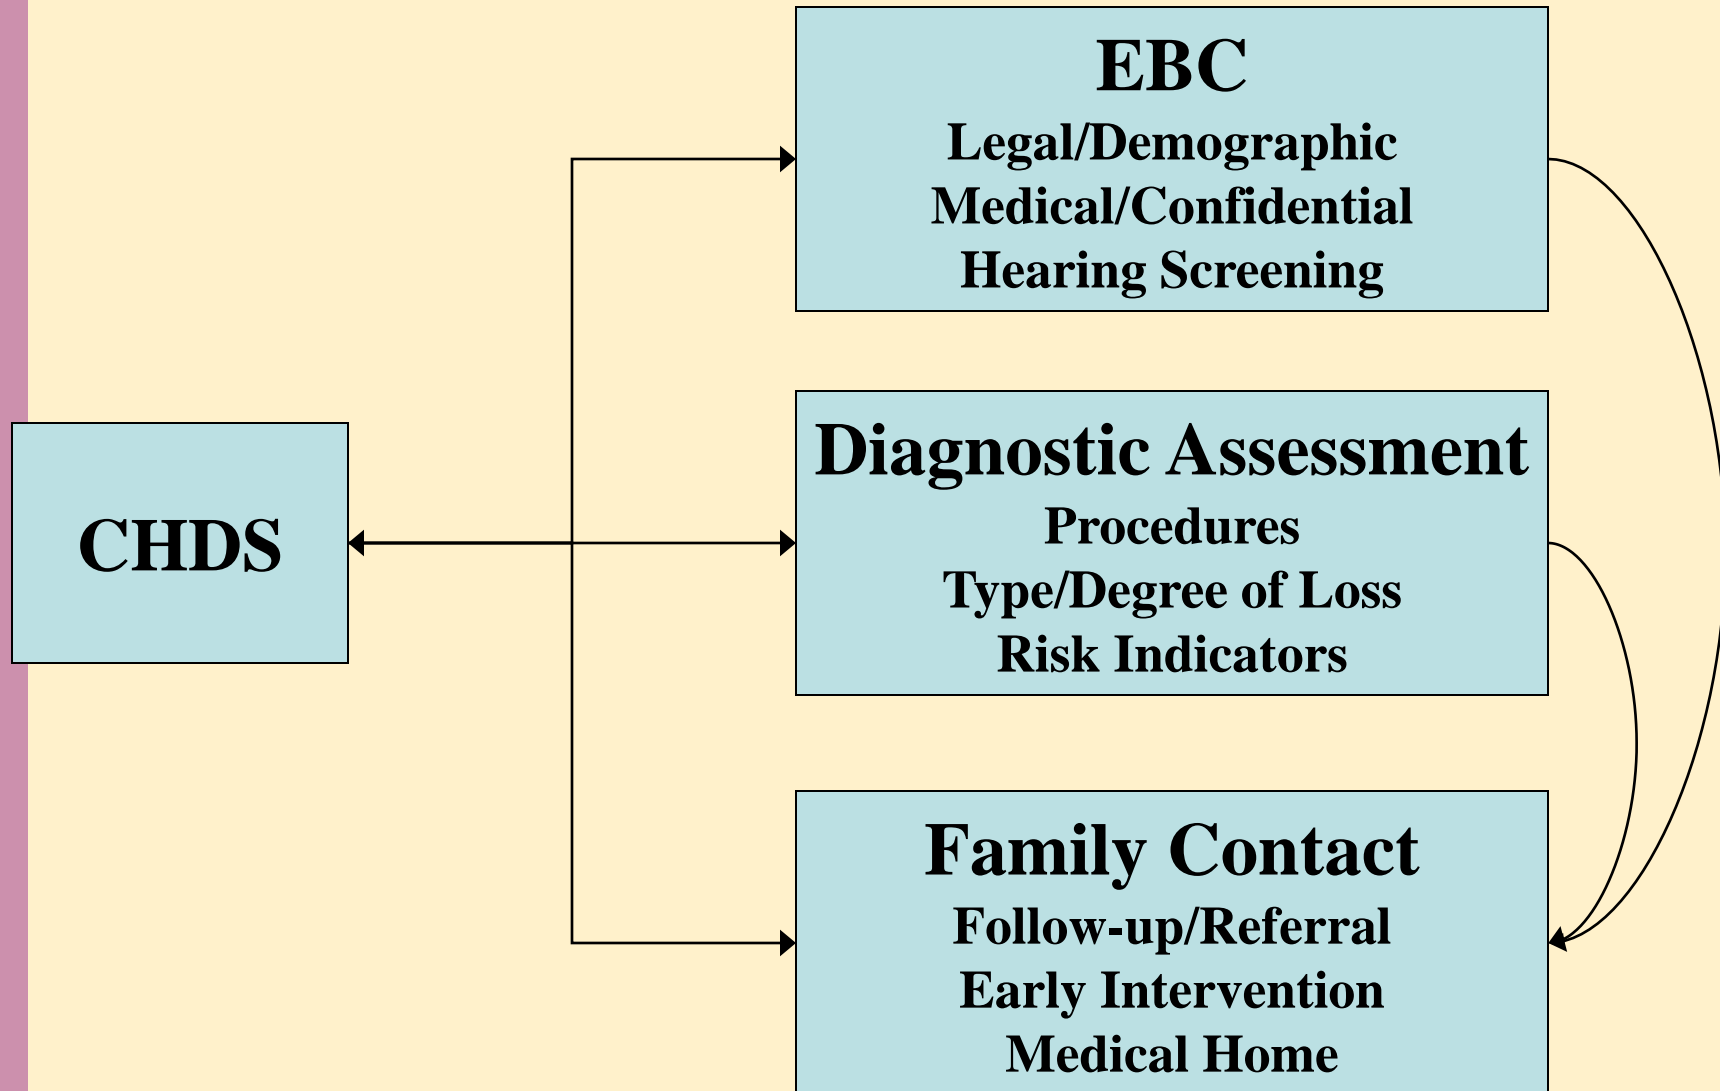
CHDS

EBC
Legal/Demographic
Medical/Confidential
Hearing Screening

Diagnostic Assessment
Procedures
Type/Degree of Loss
Risk Indicators

Family Contact
Follow-up/Referral
Early Intervention
Medical Home